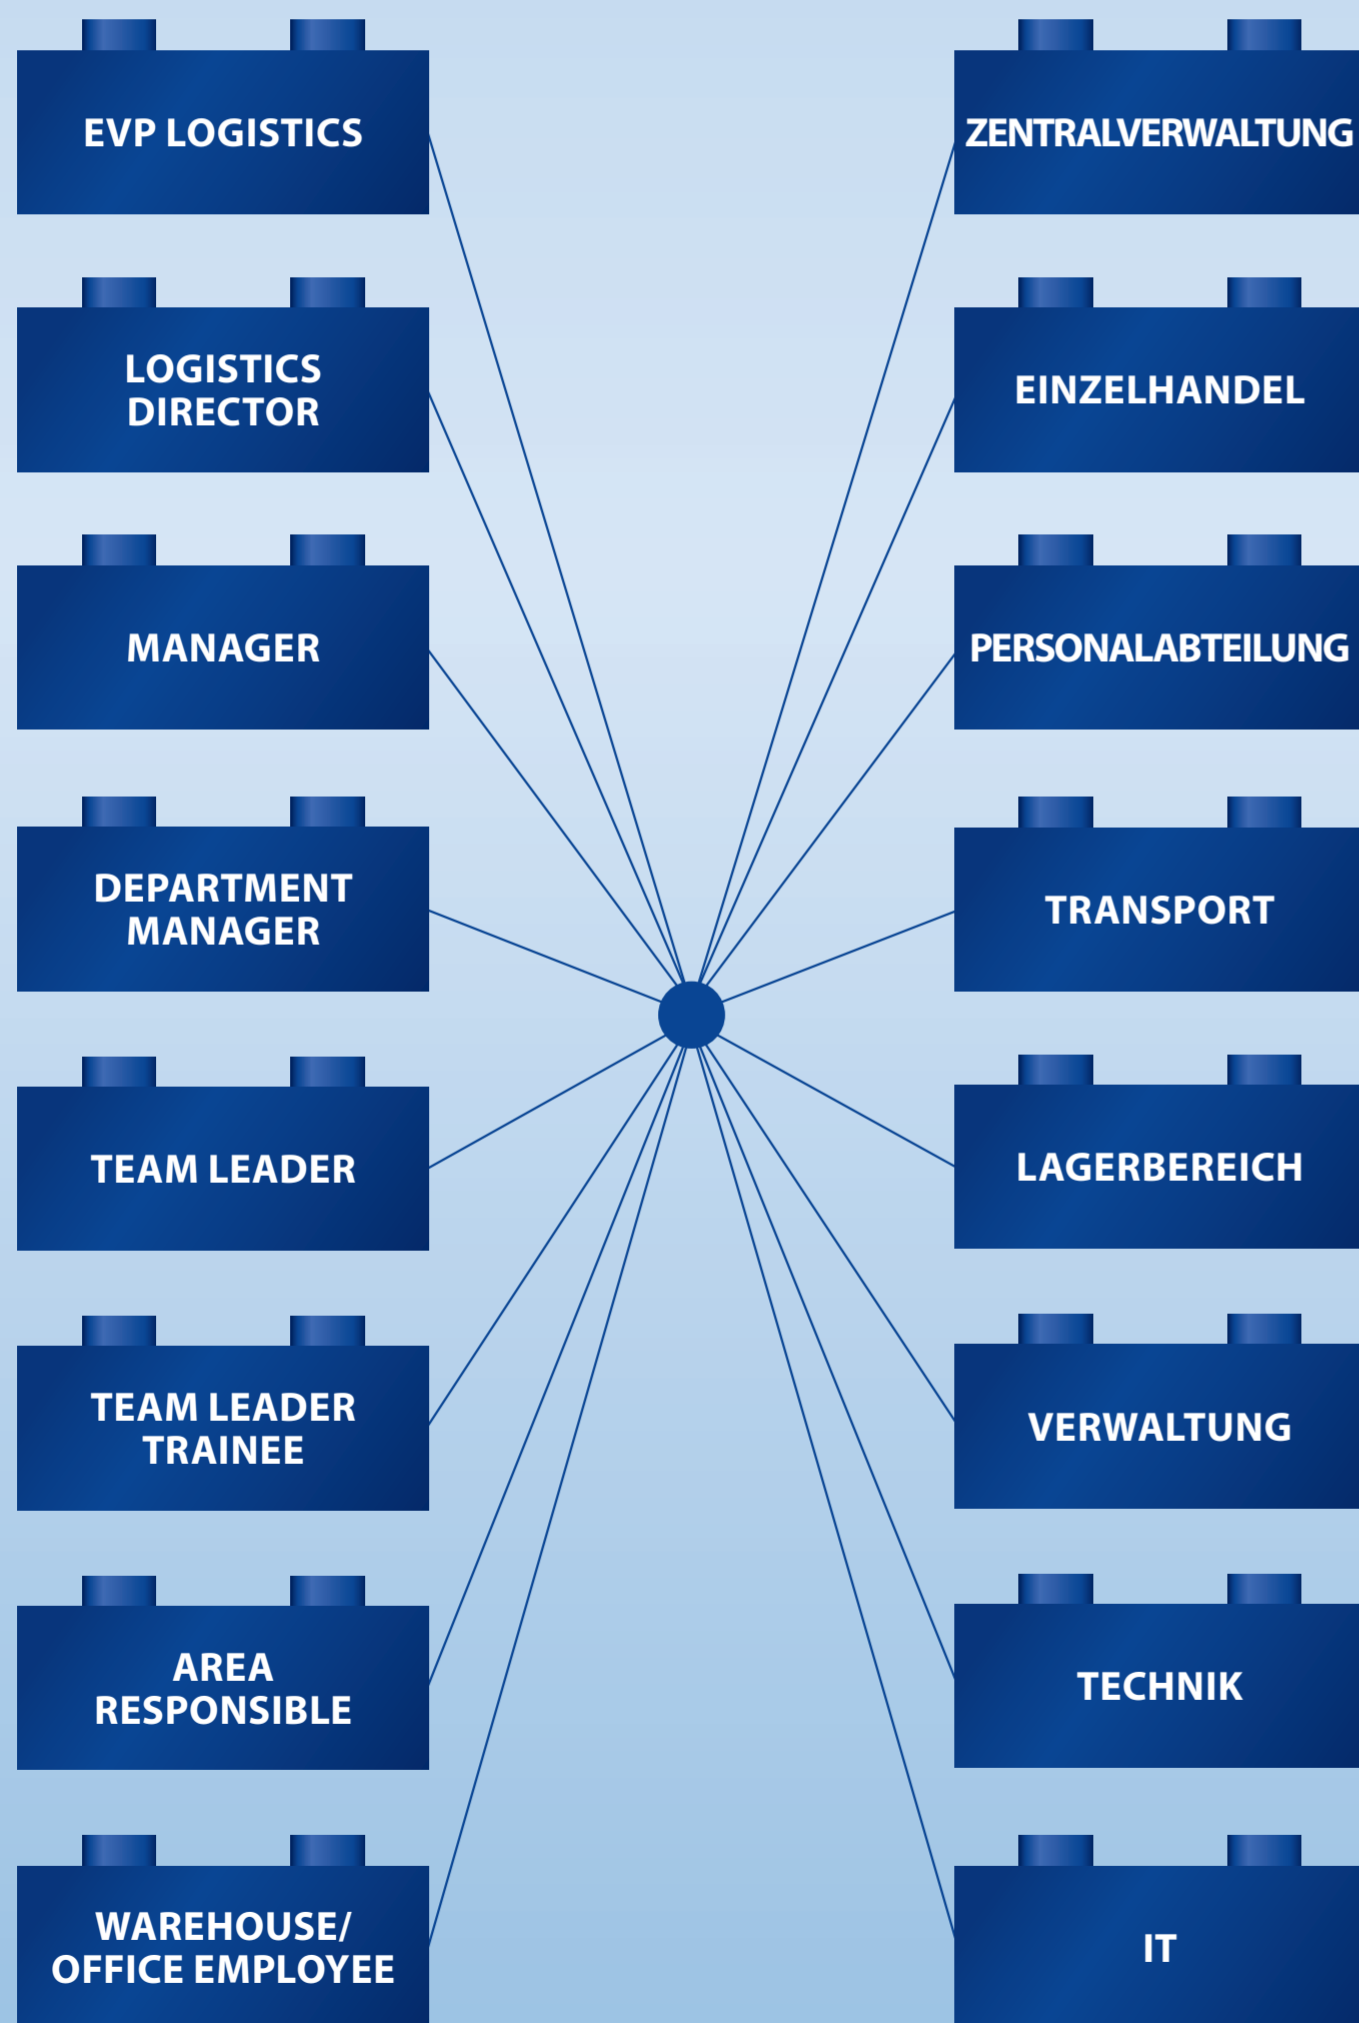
EVP LOGISTICS

LOGISTICS DIRECTOR

MANAGER

DEPARTMENT MANAGER

TEAM LEADER

TEAM LEADER TRAINEE

AREA RESPONSIBLE

WAREHOUSE/ OFFICE EMPLOYEE

ZENTRALVERWALTUNG

EINZELHANDEL

PERSONALABTEILUNG

TRANSPORT

LAGERBEREICH

VERWALTUNG

TECHNIK

IT